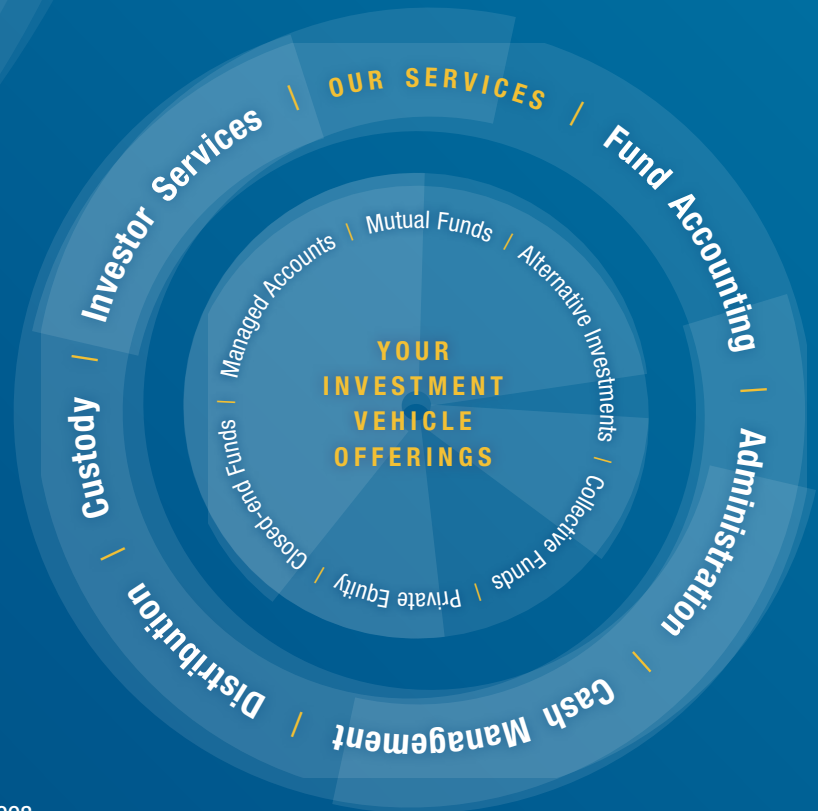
OUR SERVICES / Fund Accounting / Administration / Cash Management / Distribution / Custody / Investor Services /

Mutual Funds / Alternative Investments / Collective Funds / Private Equity / Closed-end Funds / Managed Accounts /

YOUR INVESTMENT VEHICLE OFFERINGS